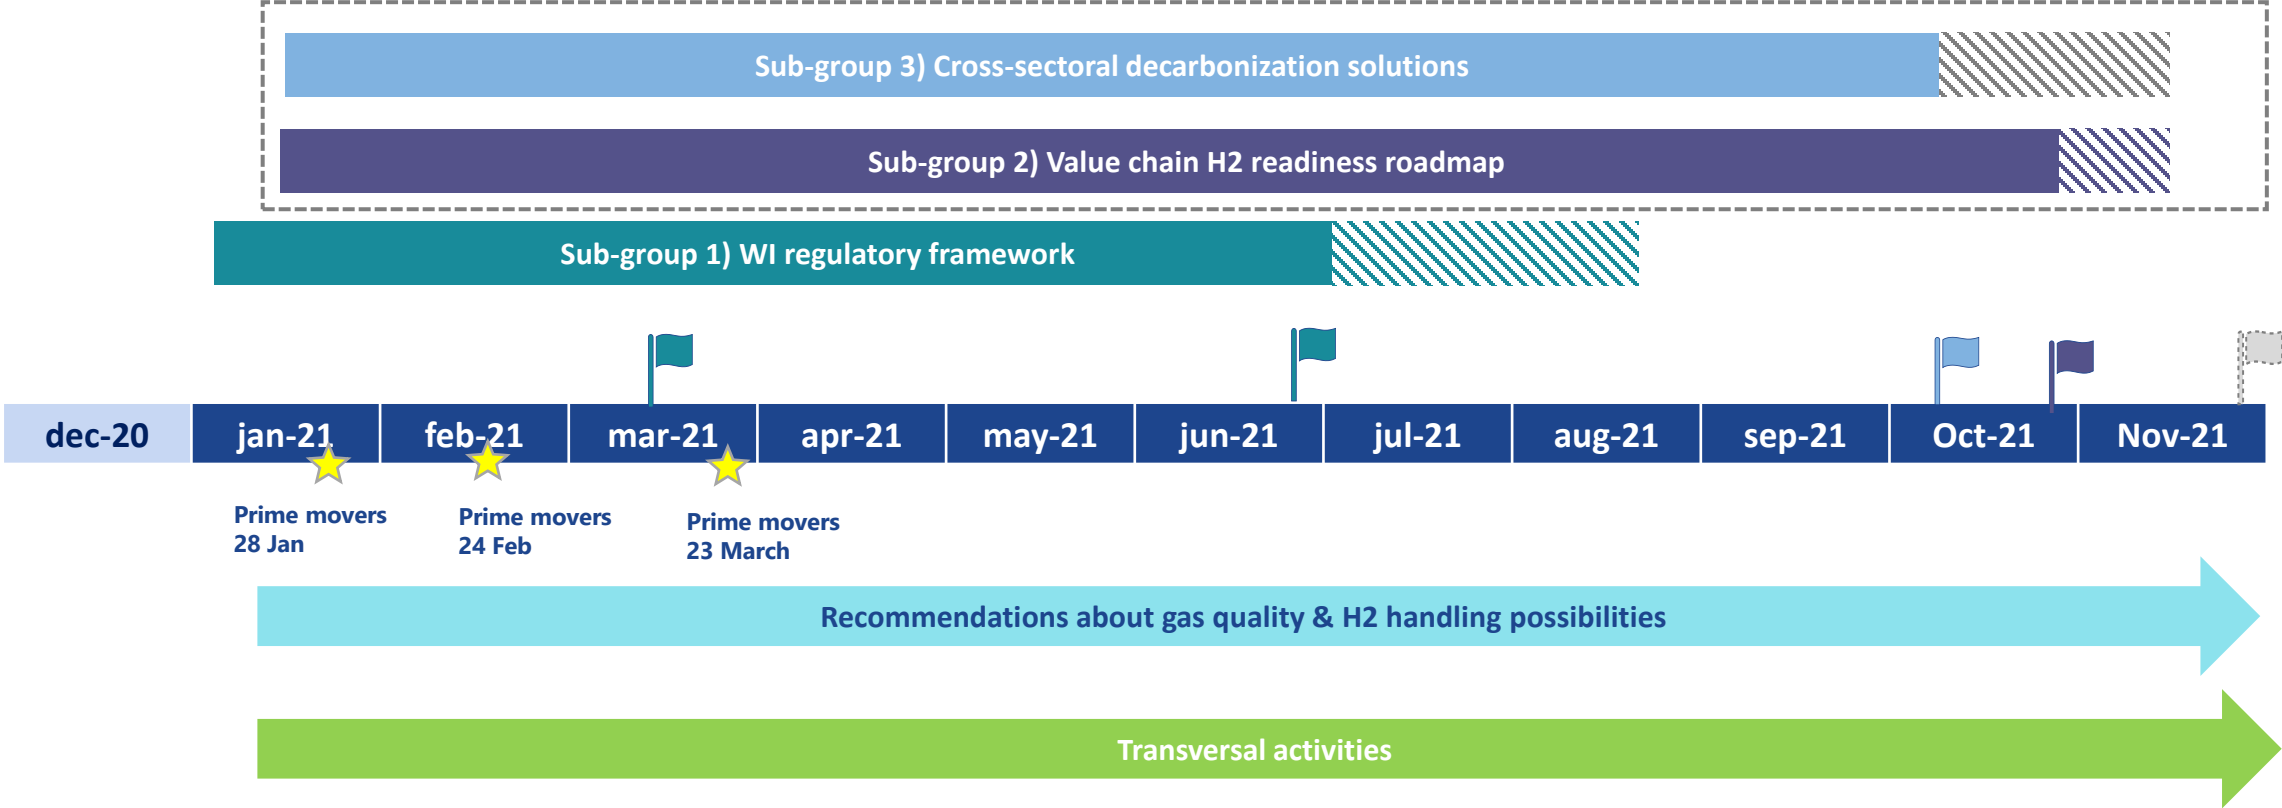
Sub-group 3) Cross-sectoral decarbonization solutions

Sub-group 2) Value chain H2 readiness roadmap

Sub-group 1) WI regulatory framework

| dec-20 | jan-21 | feb-21 | mar-21 | apr-21 | may-21 | jun-21 | jul-21 | aug-21 | sep-21 | Oct-21 | Nov-21 |
|---|---|---|---|---|---|---|---|---|---|---|---|

Prime movers 28 Jan

Prime movers 24 Feb

Prime movers 23 March

Recommendations about gas quality & H2 handling possibilities

Transversal activities